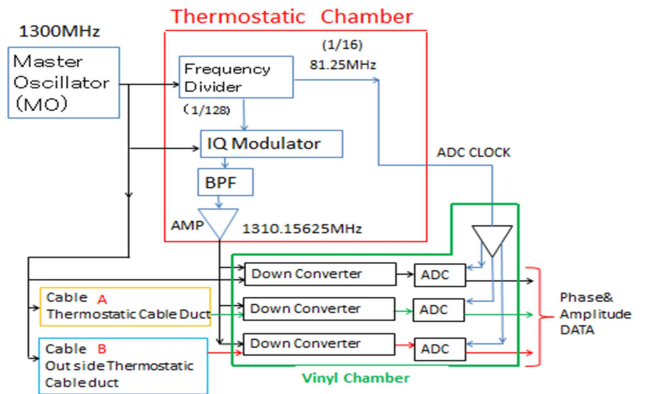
1300MHz

Thermostatic Chamber

Master Oscillator (MO)

(1/16)
81.25MHz

Frequency Divider

(1/128)

IQ Modulator

ADC CLOCK

BPF

AMP

1310.15625MHz

Down Converter
ADC

Cable A
Thermostatic Cable Duct

Down Converter
ADC

Phase&
Amplitude
DATA

Cable B
Out side Thermostatic Cable duct

Down Converter
ADC

Vinyl Chamber